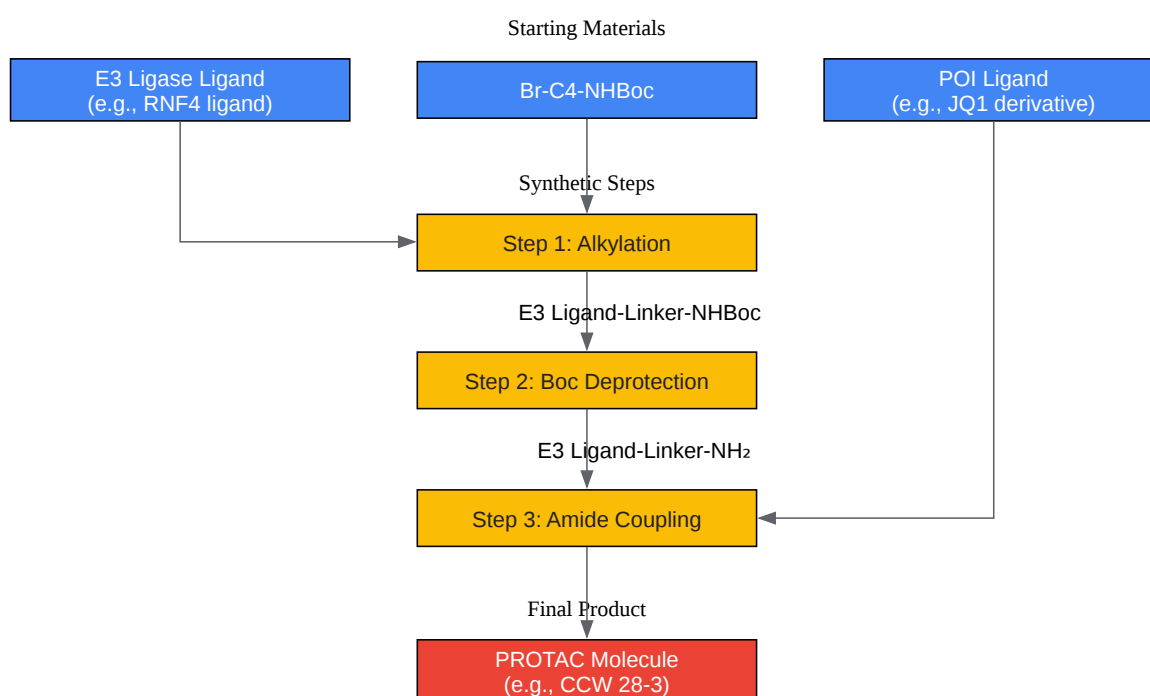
Starting Materials

E3 Ligase Ligand
(e.g., RNF4 ligand)

Br-C4-NHBoc

POI Ligand
(e.g., JQ1 derivative)

Synthetic Steps

Step 1: Alkylation

E3 Ligand-Linker-NHBoc

Step 2: Boc Deprotection

E3 Ligand-Linker-$NH_2$

Step 3: Amide Coupling

Final Product

PROTAC Molecule
(e.g., CCW 28-3)